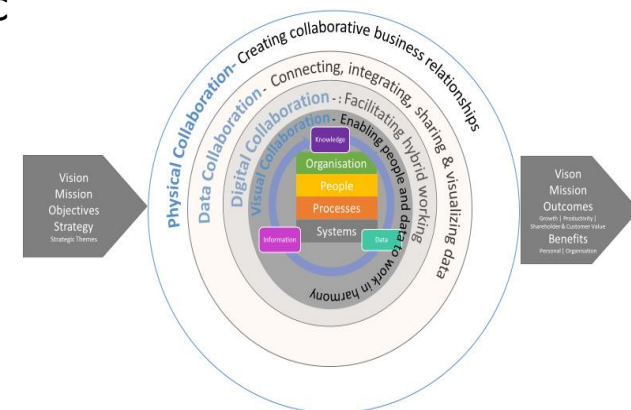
C

Vision
Mission
Objectives
Strategy
Strategic Themes

Physical Collaboration- Creating collaborative business relationships

Data Collaboration - Connecting, integrating, sharing & visualizing data

Digital Collaboration - : Facilitating hybrid working

Visual Collaboration - Enabling people and data to work in harmony

Knowledge
Organisation
People
Processes
Systems
Information
Data

Vison
Mission
Outcomes
Growth | Productivity | Shareholder & Customer Value
Benefits
Personal | Organisation